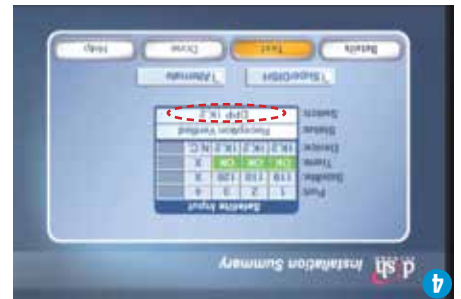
4

dish Installation Summary

Satellite Input

| Port | 1 | 2 | 3 | 4 |
|---|---|---|---|---|
| Satellite | 119 | 110 | 129 | X |
| Tuners | OK | OK | OK | X |
| Device | 1K.2 | 1K.2 | 1K.2 | N.C. |

Status: Reception Verified

Switch: DPP 1K.2

T.Satellites | T.Alternate

Details | Test | Done | Help